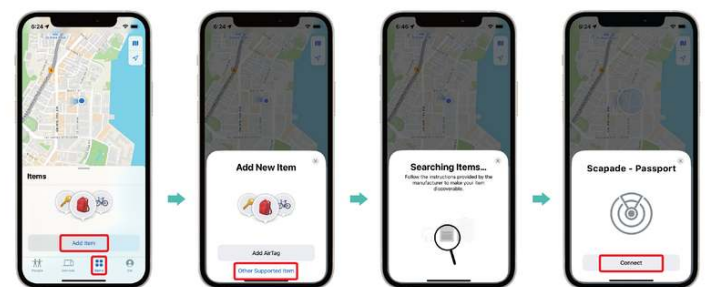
9:24

Items

Add Item

People Devices Items Me

Add New Item

Add AirTag

Other Supported Item

9:40

Searching Items...

Follow the instructions provided by the manufacturer to make your item discoverable.

9:24

Scapade - Passport

Connect